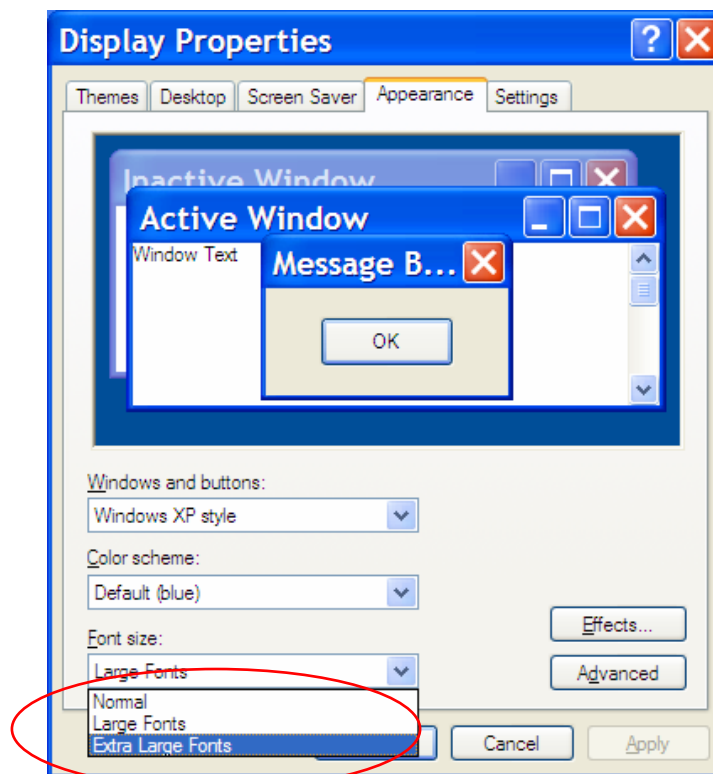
Display Properties

Themes | Desktop | Screen Saver | Appearance | Settings

Inactive Window

Active Window

Window Text

Message B...

OK

Windows and buttons:

Windows XP style

Color scheme:

Default (blue)

Font size:

Large Fonts

Normal
Large Fonts
Extra Large Fonts

Effects...

Advanced

Cancel

Apply